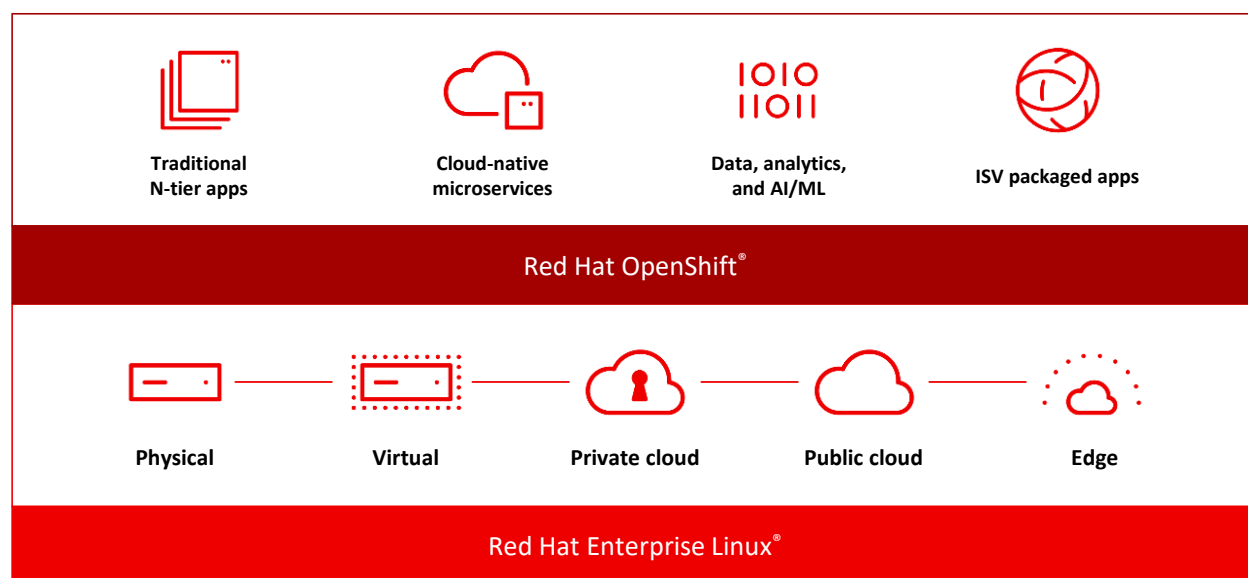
Traditional N-tier apps

Cloud-native microservices

1010
11011

Data, analytics, and AI/ML

ISV packaged apps

Red Hat OpenShift®

Physical

Virtual

Private cloud

Public cloud

Edge

Red Hat Enterprise Linux®